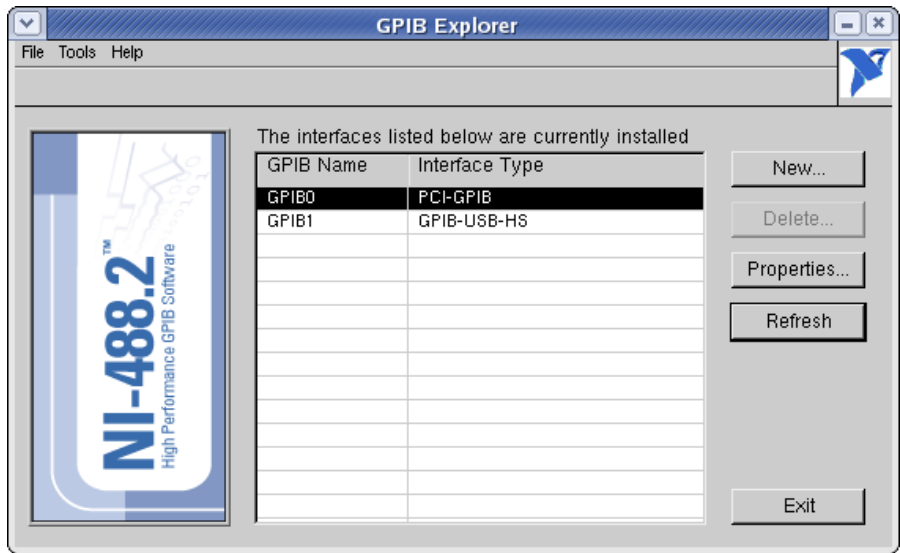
GPIB Explorer

File Tools Help

NI-488.2™
High Performance GPIB Software

The interfaces listed below are currently installed

| GPIB Name | Interface Type |
|---|---|
| GPIB0 | PCI-GPIB |
| GPIB1 | GPIB-USB-HS |

New...

Delete...

Properties...

Refresh

Exit